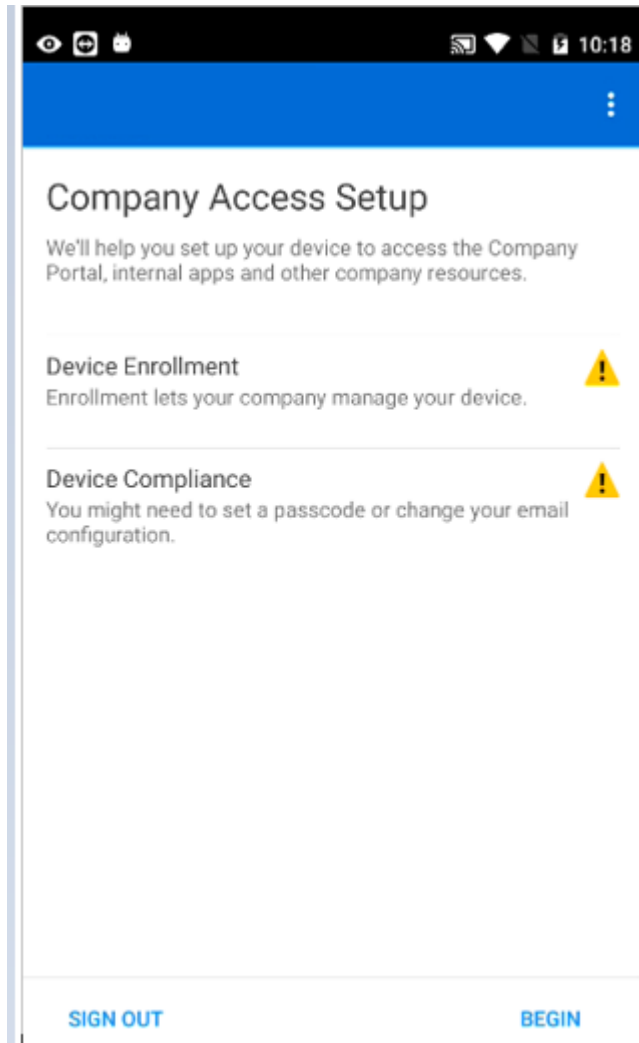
10:18

Company Access Setup

We'll help you set up your device to access the Company Portal, internal apps and other company resources.

Device Enrollment
Enrollment lets your company manage your device.

Device Compliance
You might need to set a passcode or change your email configuration.

SIGN OUT

BEGIN